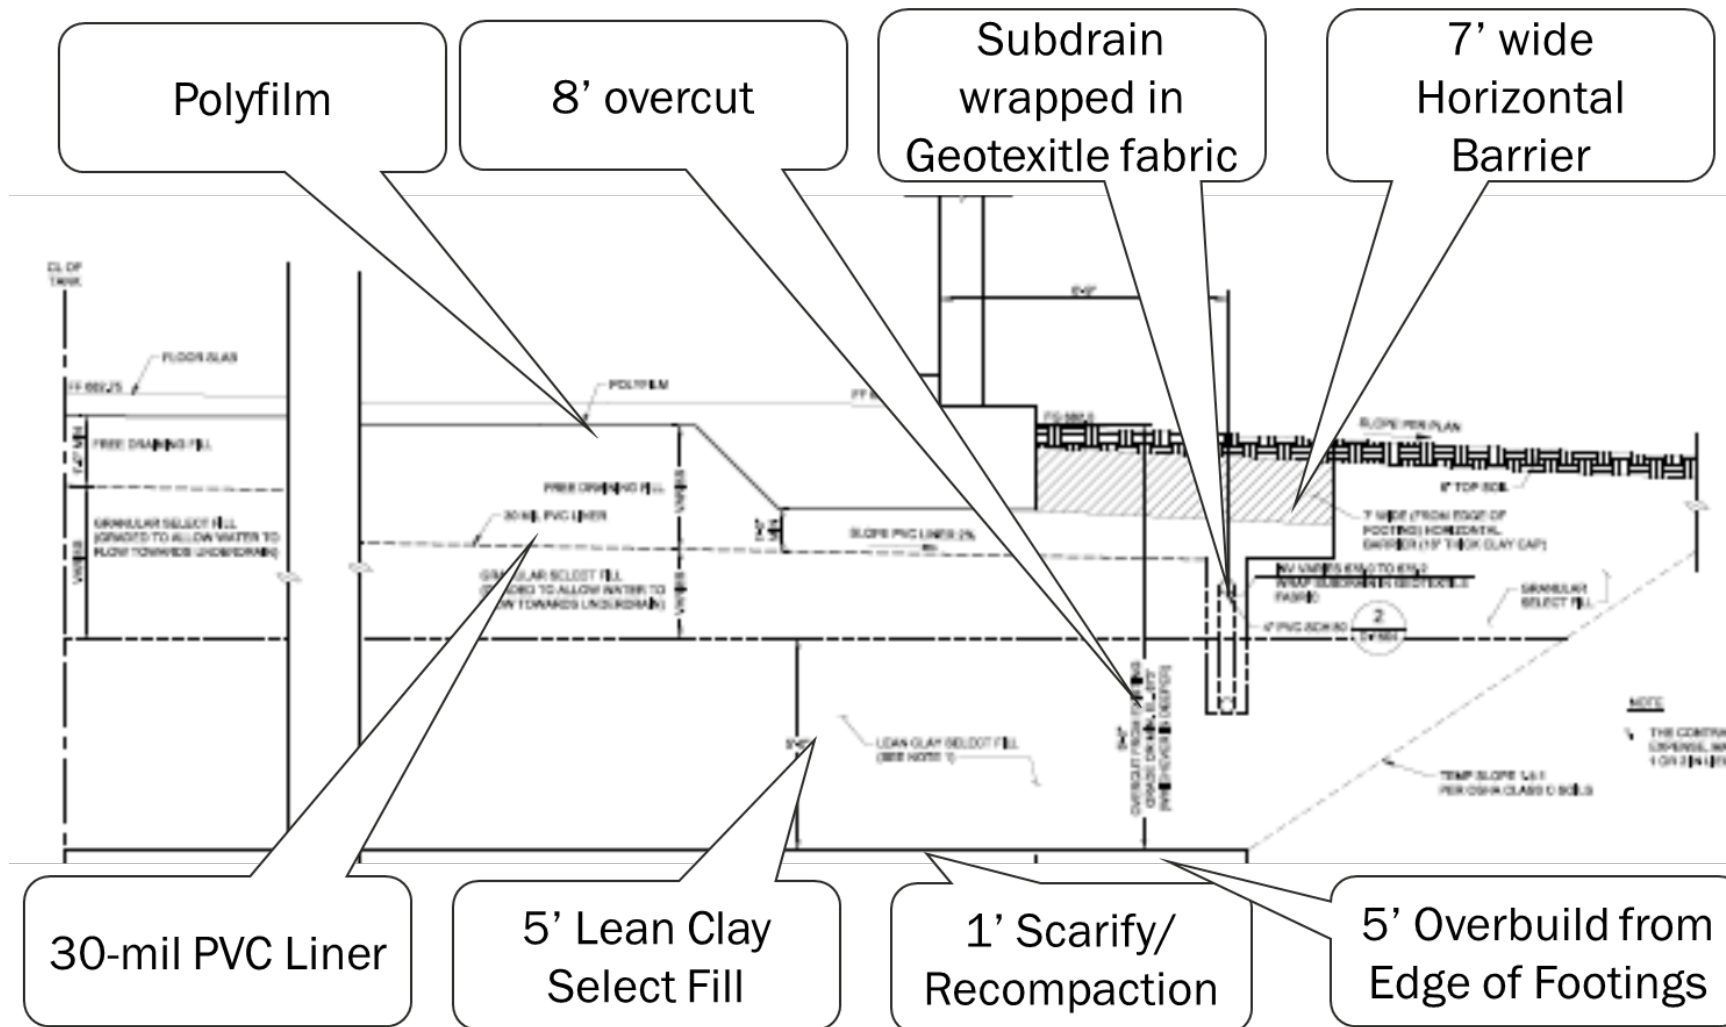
Polyfilm

8' overcut

Subdrain wrapped in Geotexitle fabric

7' wide Horizontal Barrier

CL OF TANK

FLOOR SLAB

POLYFILM

FREE DRAINING FILL

FREE DRAINING FILL

GRANULAR SELECT FILL (GRADED TO ALLOW WATER TO FLOW TOWARDS UNDERDRAIN)

30 MIL PVC LINER

SLOPE PVC LINER 2%

GRANULAR SELECT FILL (GRADED TO ALLOW WATER TO FLOW TOWARDS UNDERDRAIN)

VARIES

VARIES

VARIES

SLOPE PER PLAN

6" TOP SOIL

7' WIDE (FROM EDGE OF FOOTING) HORIZONTAL BARRIER (18" THICK CLAY CAP)

INV VARIES WRAP SUBDRAIN IN GEOTEXTILE FABRIC

4" PVC SCH 80

GRANULAR SELECT FILL

2

LEAN CLAY SELECT FILL (SEE NOTE 1)

OVERCUT FROM EDGE OF GRADE

NOTE

TEMP SLOPE 1.5:1 PER OSHA CLASS C SOILS

30-mil PVC Liner

5' Lean Clay Select Fill

1' Scarify/ Recompaction

5' Overbuild from Edge of Footings